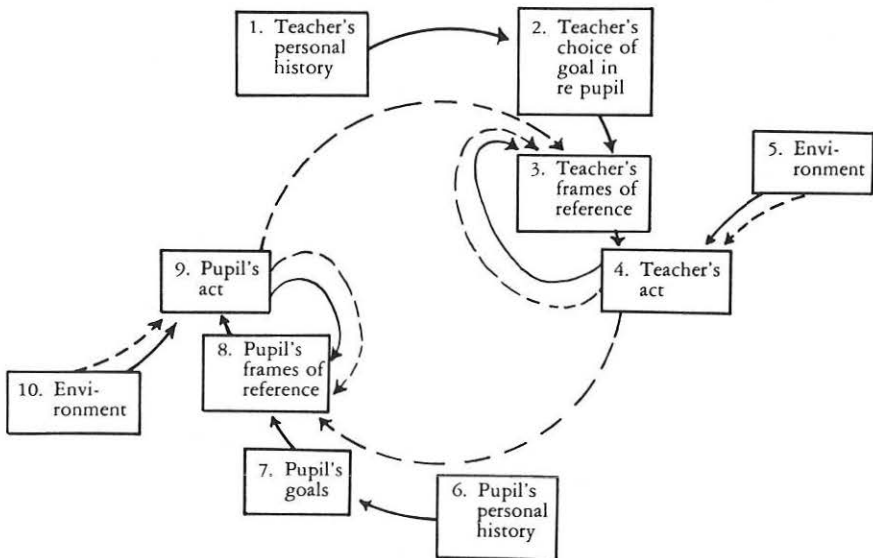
1. Teacher's personal history

2. Teacher's choice of goal in re pupil

3. Teacher's frames of reference

5. Environment

4. Teacher's act

9. Pupil's act

8. Pupil's frames of reference

10. Environment

7. Pupil's goals

6. Pupil's personal history